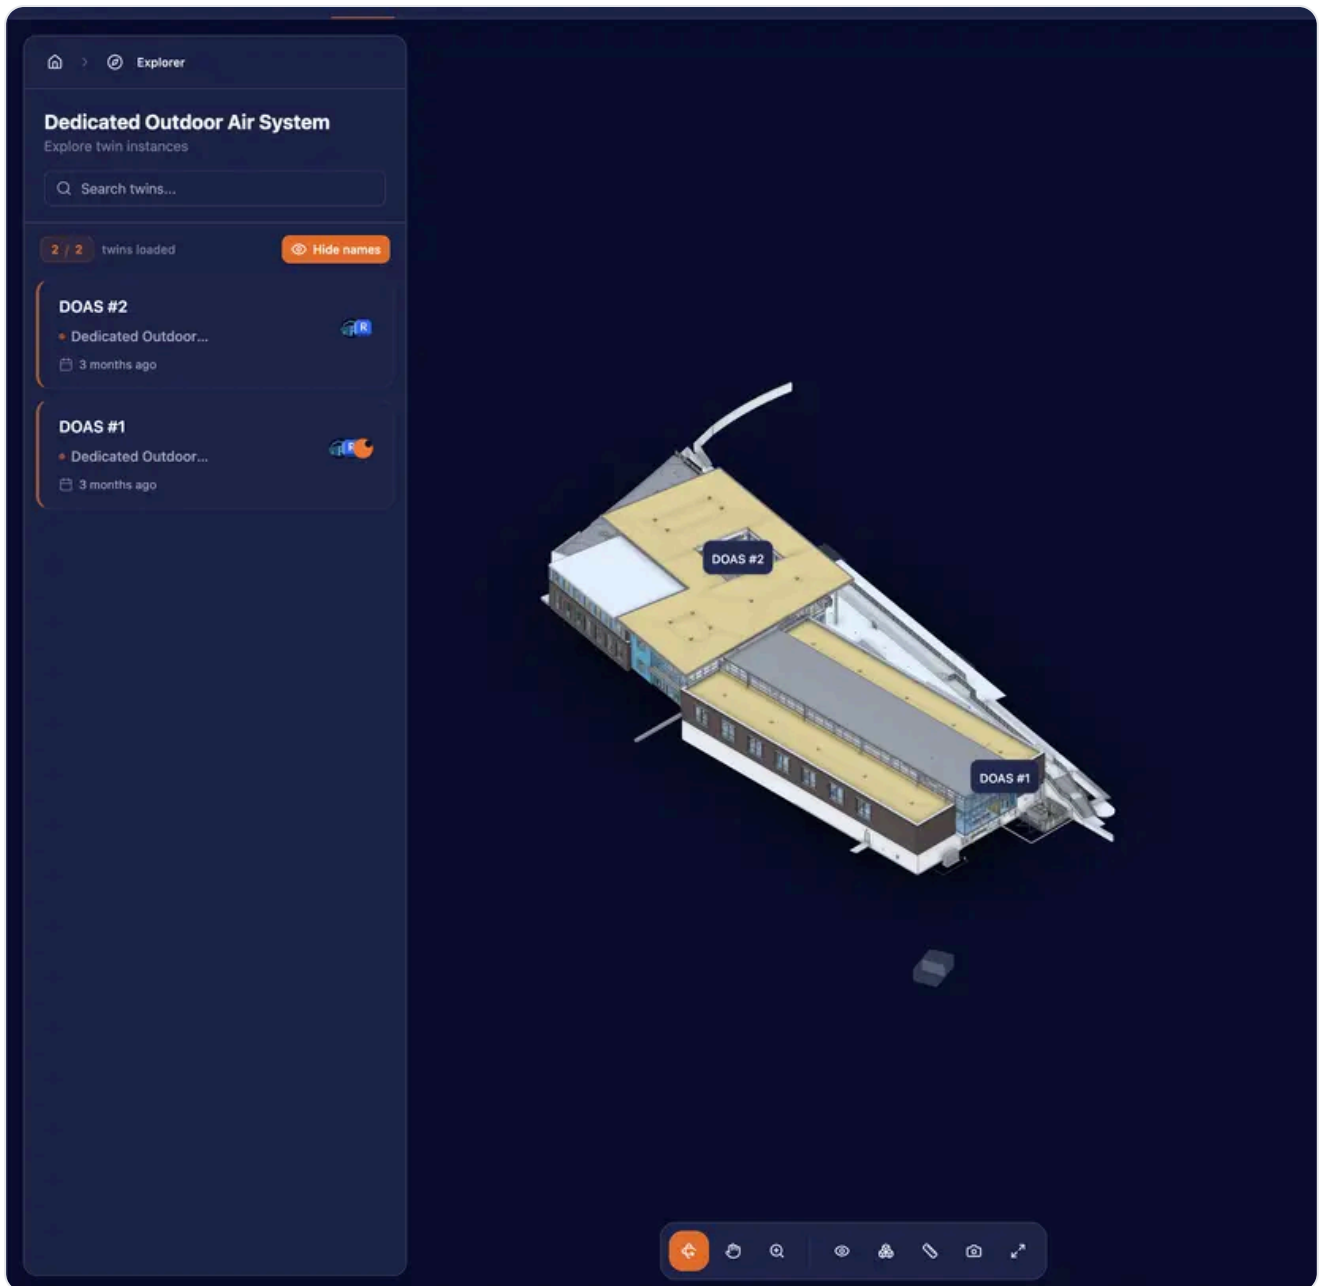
Explorer

Dedicated Outdoor Air System
Explore twin instances

Search twins...

2 / 2 twins loaded
Hide names

DOAS #2
Dedicated Outdoor...
3 months ago

R

DOAS #1
Dedicated Outdoor...
3 months ago

F

DOAS #2

DOAS #1